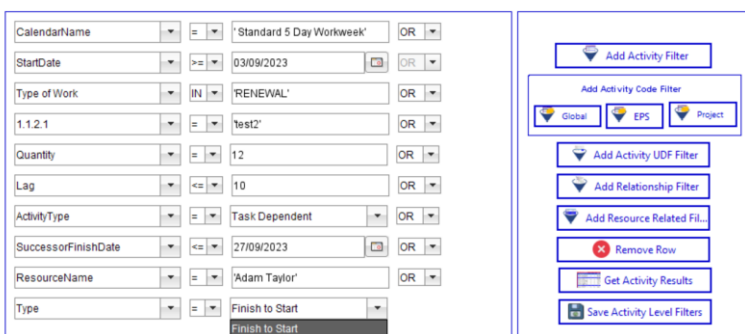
| | | | |
|---|---|---|---|
| CalendarName | = | ' Standard 5 Day Workweek' | OR |
| StartDate | >= | 03/09/2023 | OR |
| Type of Work | IN | 'RENEWAL' | OR |
| 1.1.2.1 | = | 'test2' | OR |
| Quantity | = | 12 | OR |
| Lag | <= | 10 | OR |
| ActivityType | = | Task Dependent | OR |
| SuccessorFinishDate | <= | 27/09/2023 | OR |
| ResourceName | = | 'Adam Taylor' | OR |
| Type | = | Finish to Start | |

Finish to Start

Add Activity Filter

Add Activity Code Filter

Global

EPS

Project

Add Activity UDF Filter

Add Relationship Filter

Add Resource Related Fil...

Remove Row

Get Activity Results

Save Activity Level Filters